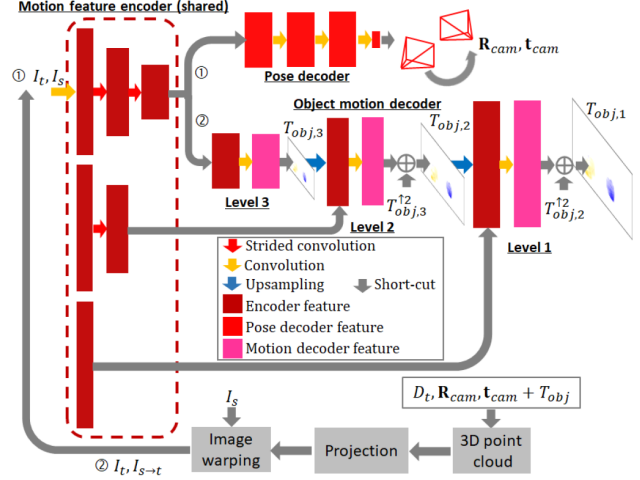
Motion feature encoder (shared)

① $I_t, I_s$

①

Pose decoder

$\mathbf{R}_{cam}, \mathbf{t}_{cam}$

Object motion decoder

②

$T_{obj,3}$

$T_{obj,2}$

$T_{obj,1}$

Level 3

Level 2

$T_{obj,3}^{\uparrow 2}$

$T_{obj,2}^{\uparrow 2}$

Level 1

Strided convolution

Convolution

Upsampling

Short-cut

Encoder feature

Pose decoder feature

Motion decoder feature

$I_s$

$D_t, \mathbf{R}_{cam}, \mathbf{t}_{cam} + T_{obj}$

Image warping

Projection

3D point cloud

② $I_t, I_{s\rightarrow t}$